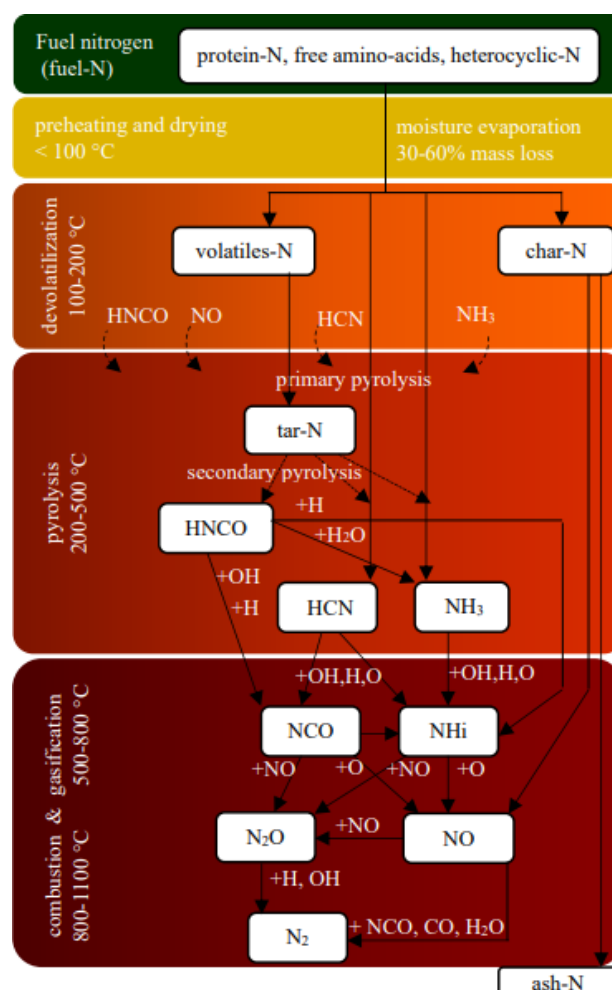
Fuel nitrogen (fuel-N)

protein-N, free amino-acids, heterocyclic-N

preheating and drying < 100 °C

moisture evaporation 30-60% mass loss

devolatilization 100-200 °C

volatiles-N

char-N

HNCO NO HCN $NH_3$

pyrolysis 200-500 °C

primary pyrolysis

tar-N

secondary pyrolysis

+H

HNCO

$+H_2O$

+OH +H

HCN

$NH_3$

combustion & gasification 500-800 °C 800-1100 °C

+OH,H,O

+OH,H,O

NCO

NHi

+NO +O +NO +O

$N_2O$

+NO

NO

+H, OH

$N_2$

+ NCO, CO, $H_2O$

ash-N